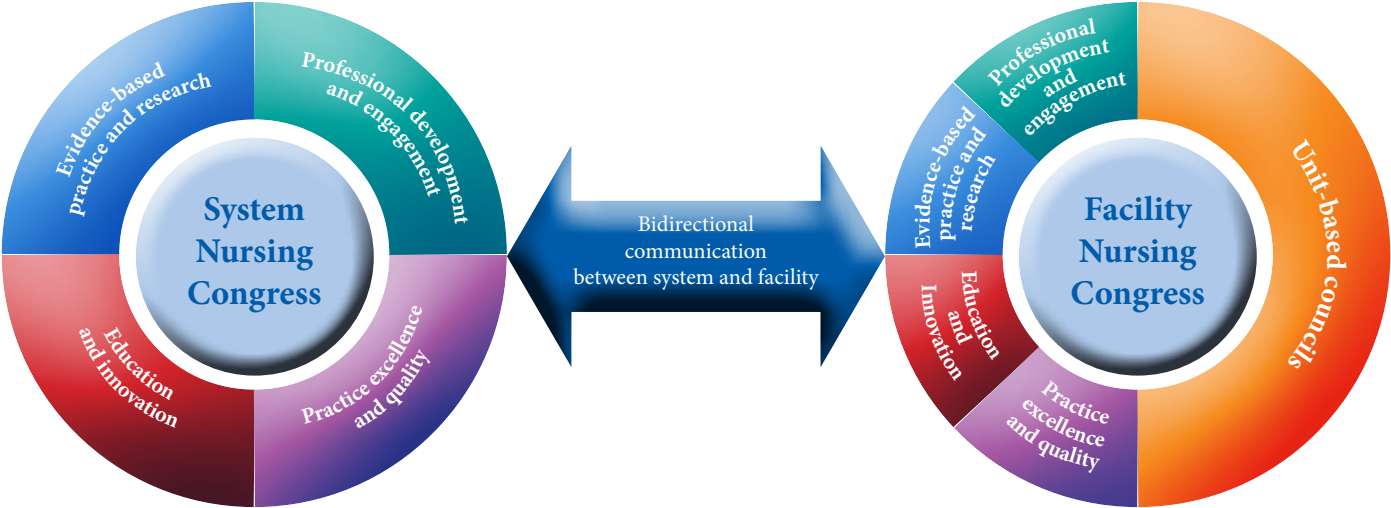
Evidence-based practice and research

Professional development and engagement

System Nursing Congress

Education and innovation

Practice excellence and quality

Bidirectional communication between system and facility

Professional development and engagement

Evidence-based practice and research

Facility Nursing Congress

Unit-based councils

Education and Innovation

Practice excellence and quality